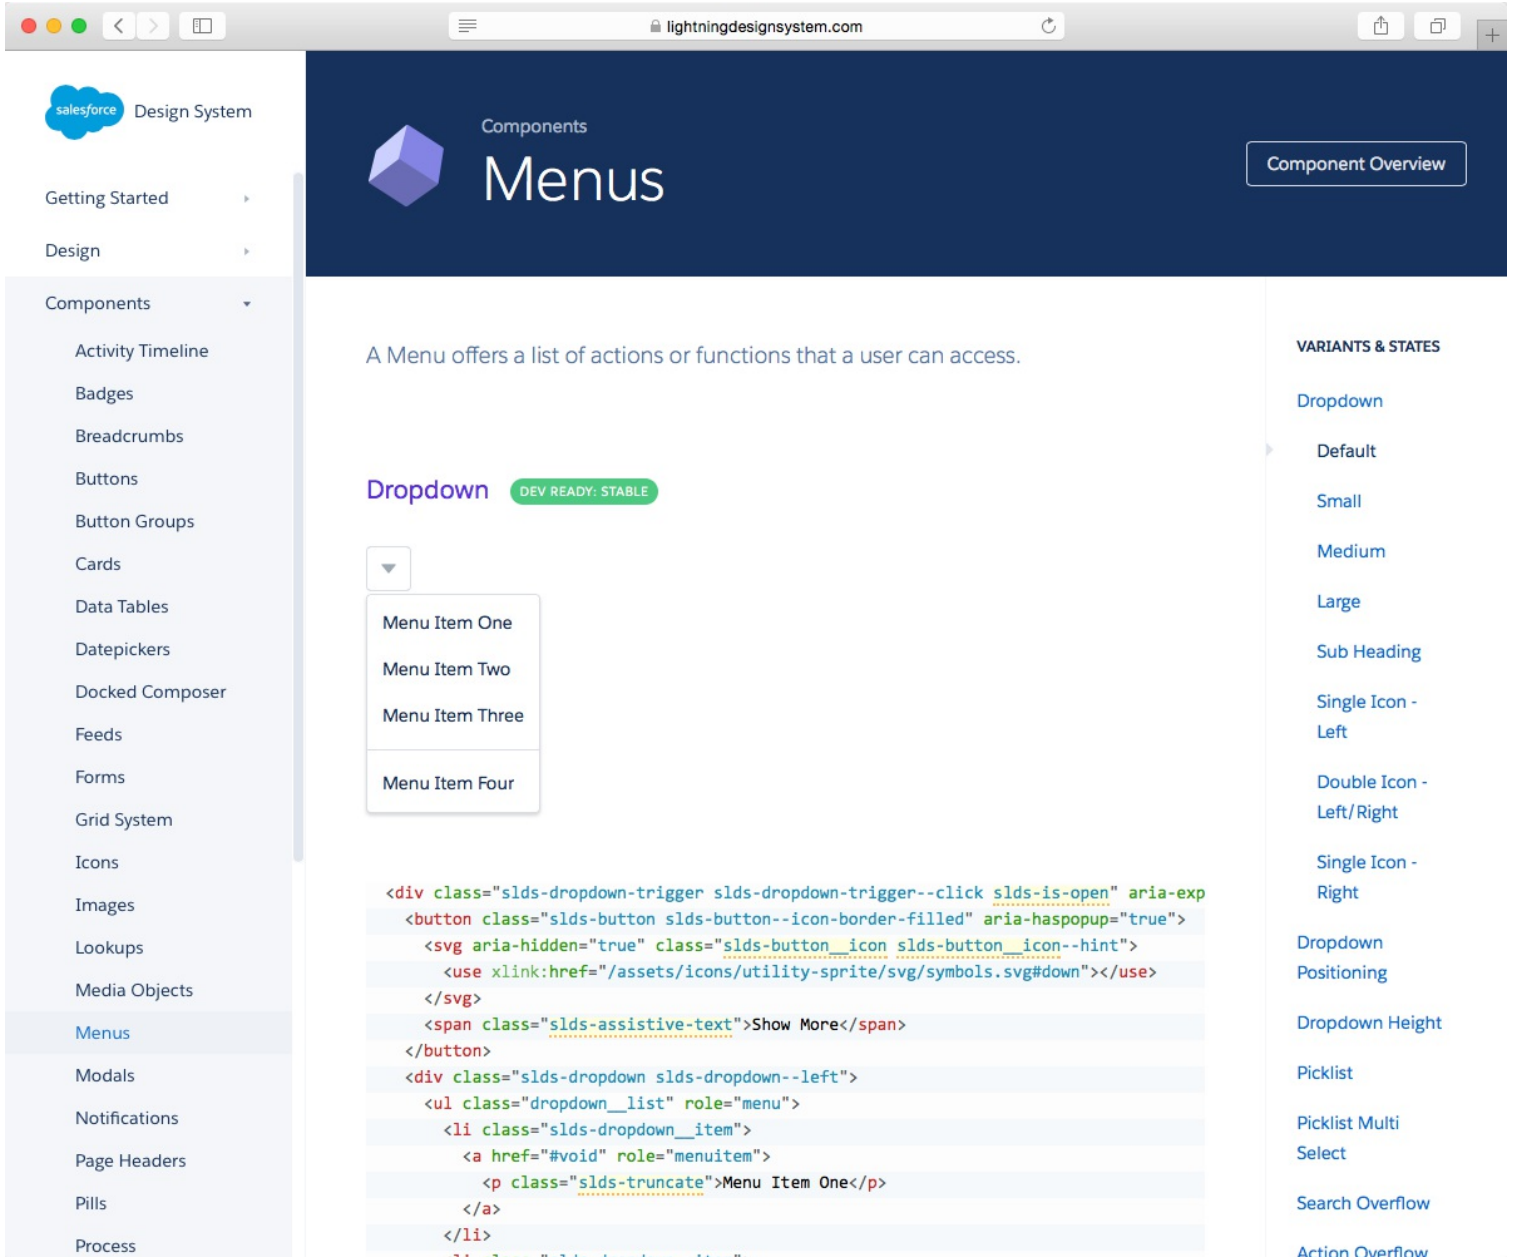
lightningdesignsystem.com

salesforce Design System

Getting Started

Design

Components

Activity Timeline

Badges

Breadcrumbs

Buttons

Button Groups

Cards

Data Tables

Datepickers

Docked Composer

Feeds

Forms

Grid System

Icons

Images

Lookups

Media Objects

Menus

Modals

Notifications

Page Headers

Pills

Process

Components

Menus

Component Overview

A Menu offers a list of actions or functions that a user can access.

Dropdown DEV READY: STABLE

Menu Item One

Menu Item Two

Menu Item Three

Menu Item Four

```
<div class="slds-dropdown-trigger slds-dropdown-trigger--click slds-is-open" aria-exp
  <button class="slds-button slds-button--icon-border-filled" aria-haspopup="true">
    <svg aria-hidden="true" class="slds-button__icon slds-button__icon--hint">
      <use xlink:href="/assets/icons/utility-sprite/svg/symbols.svg#down"></use>
    </svg>
    <span class="slds-assistive-text">Show More</span>
  </button>
  <div class="slds-dropdown slds-dropdown--left">
    <ul class="dropdown__list" role="menu">
      <li class="slds-dropdown__item">
        <a href="#void" role="menuitem">
          <p class="slds-truncate">Menu Item One</p>
        </a>
      </li>
```

VARIANTS & STATES

Dropdown

Default

Small

Medium

Large

Sub Heading

Single Icon - Left

Double Icon - Left/Right

Single Icon - Right

Dropdown Positioning

Dropdown Height

Picklist

Picklist Multi Select

Search Overflow

Action Overflow